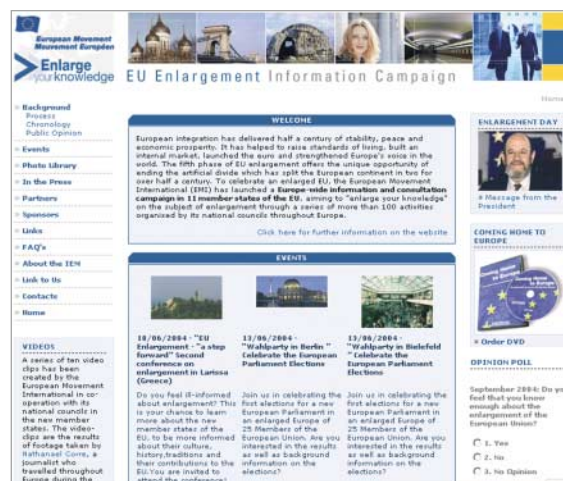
European Movement
Mouvement Européen

Enlarge your knowledge

EU Enlargement Information Campaign

Home

Background
Process
Chronology
Public Opinion

Events

Photo Library

In the Press

Partners

Sponsors

Links

FAQ's

About the IEM

Link to Us

Contacts

Home

VIDEOS

A series of ten video clips has been created by the European Movement International in co-operation with its national council in the new member states. The video-clips are the results of Footage taken by Nathanael Corre, a journalist who travelled throughout Europe during the

WELCOME

European integration has delivered half a century of stability, peace and economic prosperity. It has helped to raise standards of living, built an internal market, launched the euro and strengthened Europe's voice in the world. The fifth phase of EU enlargement offers the unique opportunity of ending the artificial divide which has split the European continent in two for over half a century. To celebrate an enlarged EU, the European Movement International (EMI) has launched a Europe-wide information and consultation campaign in 11 member states of the EU, aiming to "enlarge your knowledge" on the subject of enlargement through a series of more than 100 activities organised by its national councils throughout Europe.

Click here for further information on the website

EVENTS

18/06/2004 - "EU Enlargement - a step forward" Second conference on enlargement in Larissa (Greece)

Do you feel ill-informed about enlargement? This is your chance to learn more about the new member states of the EU, to be more informed about their culture, history,traditions and their contributions to the EU. You are invited to attend the conference!

13/06/2004 - "Wahlparty in Berlin" Celebrate the European Parliament Elections

Join us in celebrating the first elections for a new European Parliament in an enlarged Europe of 25 Members of the European Union. Are you interested in the results as well as background information on the elections?

13/06/2004 - "Wahlparty in Bielefeld" Celebrate the European Parliament Elections

Join us in celebrating the first elections for a new European Parliament in an enlarged Europe of 25 Members of the European Union. Are you interested in the results as well as background information on the elections?

ENLARGEMENT DAY

» Message from the President

COMING HOME TO EUROPE

» Order DVD

OPINION POLL

September 2004: Do you feel that you know enough about the enlargement of the European Union?

1. Yes
2. No
3. No Opinion